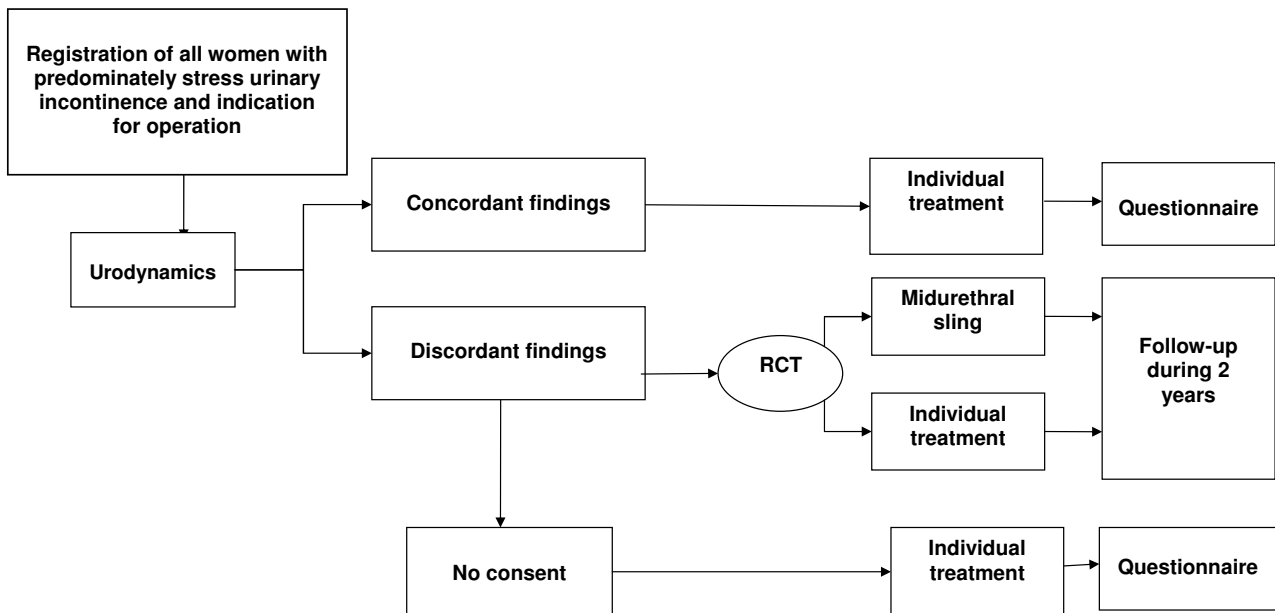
Registration of all women with predominately stress urinary incontinence and indication for operation

Urodynamics

Concordant findings

Individual treatment

Questionnaire

Discordant findings

RCT

Midurethral sling

Individual treatment

Follow-up during 2 years

No consent

Individual treatment

Questionnaire